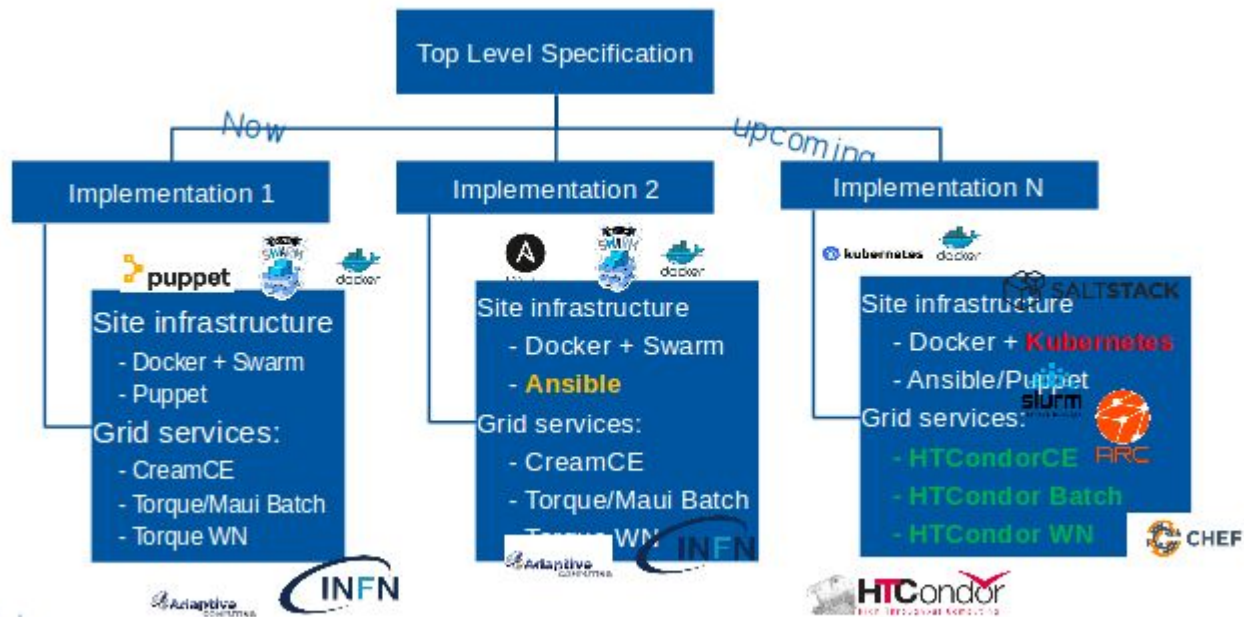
Top Level Specification

Now

upcoming

Implementation 1

puppet

docker

Site infrastructure
- Docker + Swarm
- Puppet
Grid services:
- CreamCE
- Torque/Maui Batch
- Torque WN

Adaptive

INFN

Implementation 2

docker

Site infrastructure
- Docker + Swarm
- Ansible
Grid services:
- CreamCE
- Torque/Maui Batch
- Torque WN

Adaptive

INFN

Implementation N

kubernetes

docker

SALTSTACK

Site infrastructure
- Docker + Kubernetes
- Ansible/Puppet
Grid services:
- HTCondorCE
- HTCondor Batch
- HTCondor WN

slurm

ARC

CHEF

HTCondor